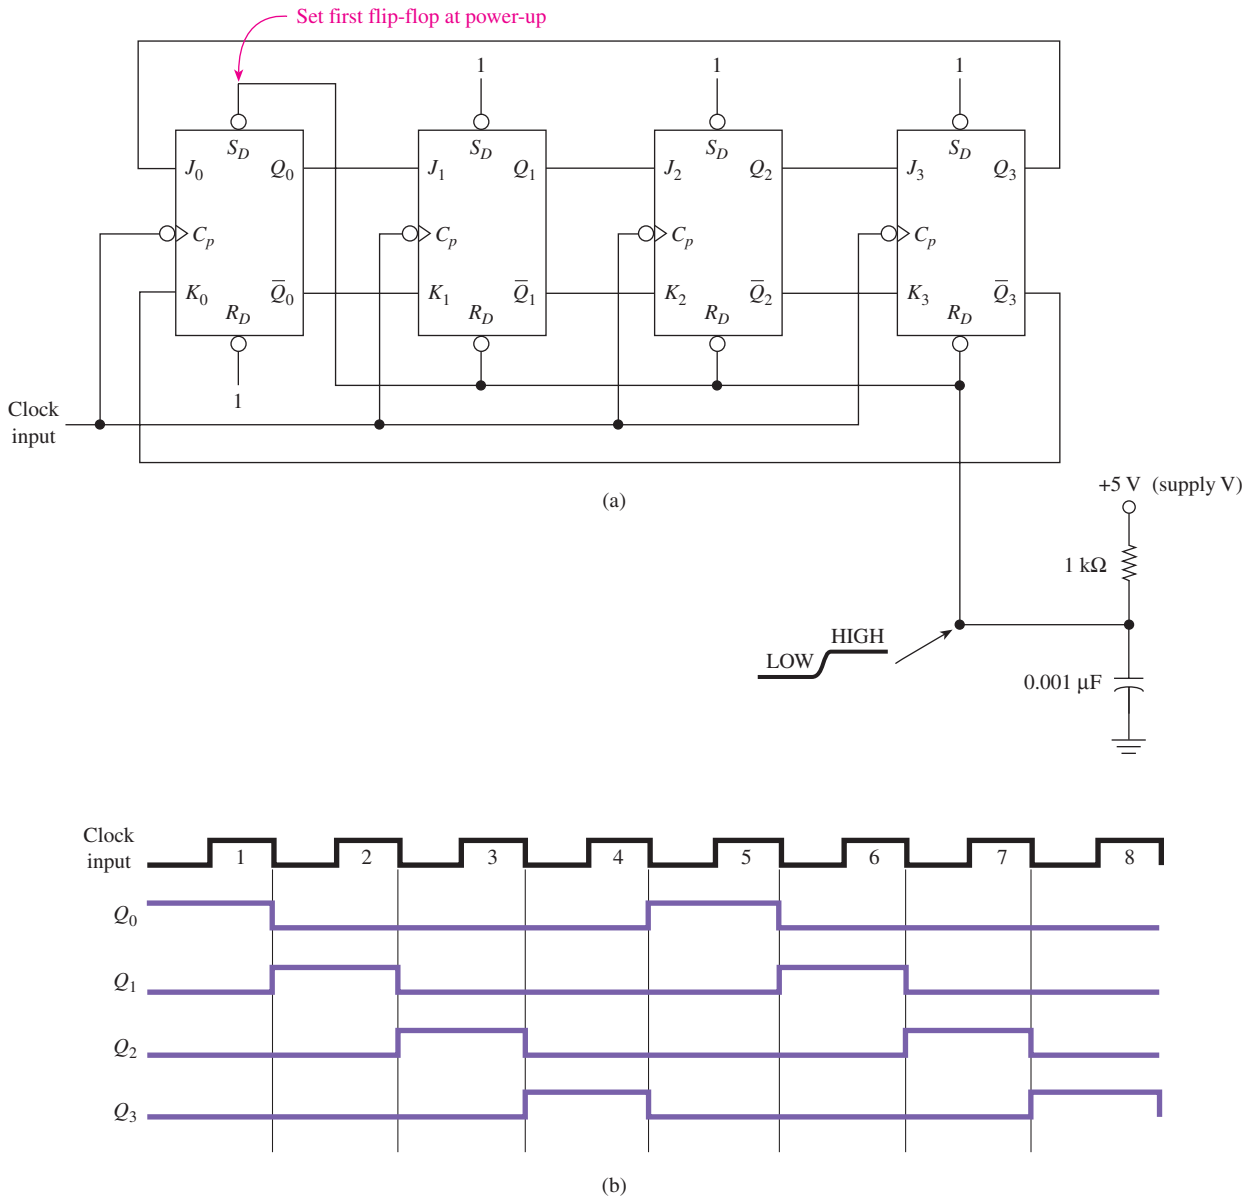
Set first flip-flop at power-up

1 1 1

$S_D$ $J_0$ $Q_0$ $C_p$ $K_0$ $\overline{Q}_0$ $R_D$

$S_D$ $J_1$ $Q_1$ $C_p$ $K_1$ $\overline{Q}_1$ $R_D$

$S_D$ $J_2$ $Q_2$ $C_p$ $K_2$ $\overline{Q}_2$ $R_D$

$S_D$ $J_3$ $Q_3$ $C_p$ $K_3$ $\overline{Q}_3$ $R_D$

1

Clock input

(a)

+5 V (supply V)

1 kΩ

HIGH

LOW

0.001 μF

Clock input

1 2 3 4 5 6 7 8

$Q_0$

$Q_1$

$Q_2$

$Q_3$

(b)